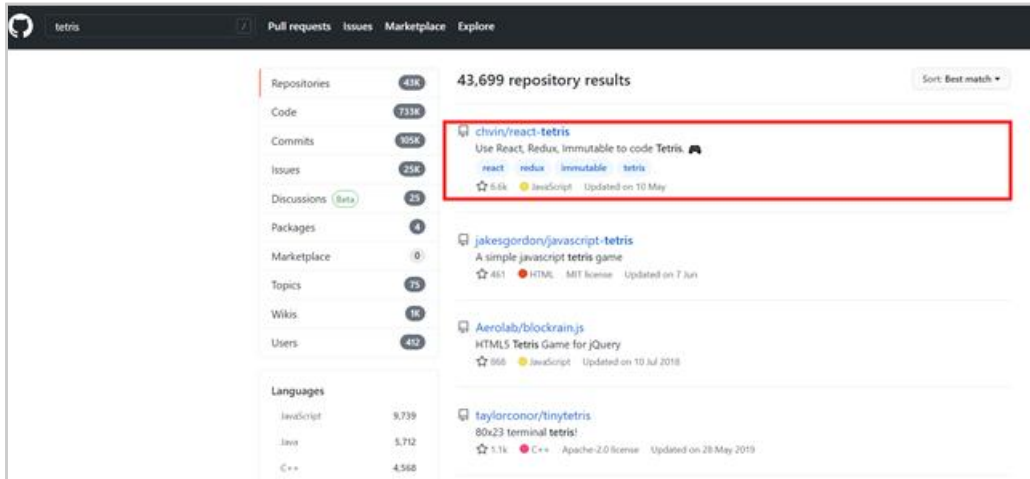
tetris

Pull requests Issues Marketplace Explore

Repositories 43K
Code 733K
Commits 105K
Issues 25K
Discussions Beta 25
Packages 4
Marketplace 0
Topics 75
Wikis 1K
Users 412

Languages
JavaScript 9,739
Java 5,712
C++ 4,568

43,699 repository results

Sort: Best match

chvin/react-tetris
Use React, Redux, Immutable to code Tetris.
react redux immutable tetris
6.6k JavaScript Updated on 10 May

jakesgordon/javascript-tetris
A simple javascript tetris game
461 HTML MIT license Updated on 7 Jun

Aerolab/blockrain.js
HTML5 Tetris Game for jQuery
866 JavaScript Updated on 10 Jul 2018

taylorconor/tinytetris
80x23 terminal tetris!
1.1k C++ Apache-2.0 license Updated on 28 May 2019